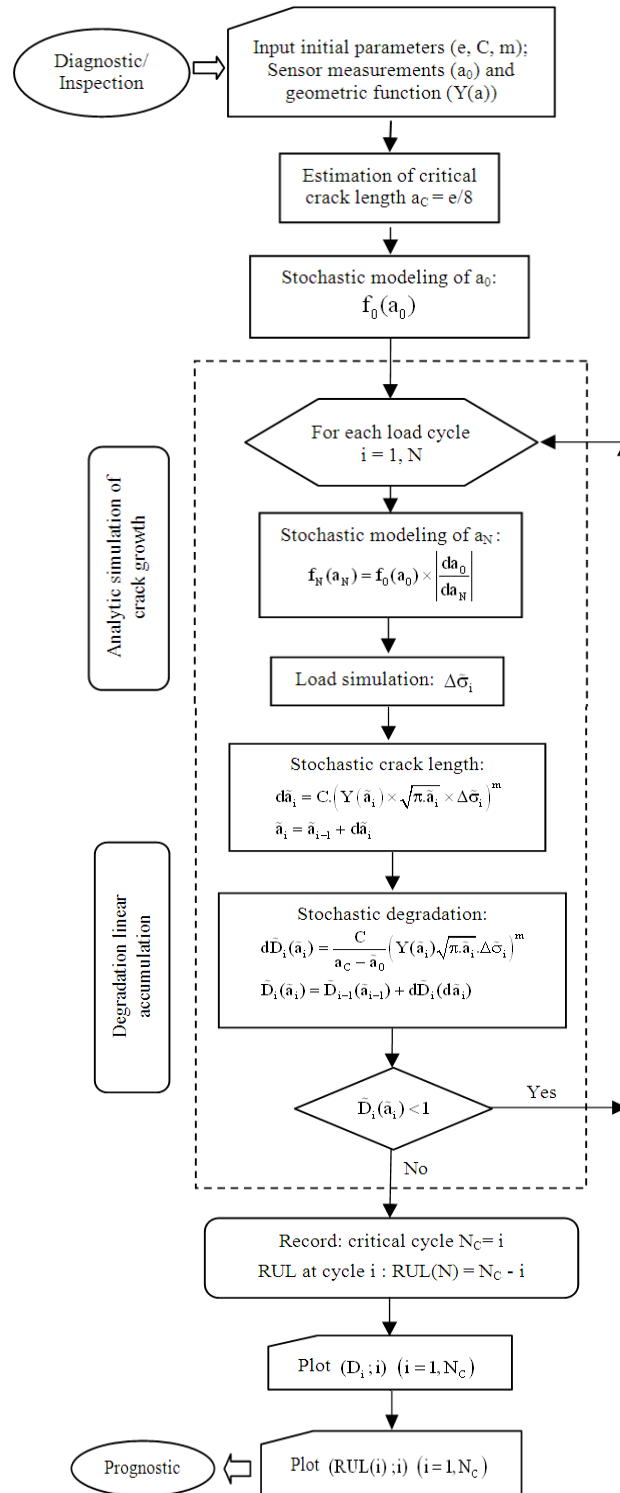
Diagnostic/ Inspection

Input initial parameters (e, C, m); Sensor measurements ($a_0$) and geometric function (Y(a))

Estimation of critical crack length $a_C = e/8$

Stochastic modeling of $a_0$: $f_0(a_0)$

For each load cycle i = 1, N

Analytic simulation of crack growth

Stochastic modeling of $a_N$: $f_N(a_N) = f_0(a_0) \times \left|\frac{da_0}{da_N}\right|$

Load simulation: $\Delta\tilde{\sigma}_i$

Stochastic crack length: $d\tilde{a}_i = C.\left(Y(\tilde{a}_i) \times \sqrt{\pi.\tilde{a}_i} \times \Delta\tilde{\sigma}_i\right)^m$ $\tilde{a}_i = \tilde{a}_{i-1} + d\tilde{a}_i$

Degradation linear accumulation

Stochastic degradation: $d\tilde{D}_i(\tilde{a}_i) = \frac{C}{a_C - a_0}\left(Y(\tilde{a}_i)\sqrt{\pi.\tilde{a}_i}.\Delta\tilde{\sigma}_i\right)^m$ $\tilde{D}_i(\tilde{a}_i) = \tilde{D}_{i-1}(\tilde{a}_{i-1}) + d\tilde{D}_i(d\tilde{a}_i)$

$\tilde{D}_i(\tilde{a}_i) < 1$

Yes

No

Record: critical cycle $N_C$= i
RUL at cycle i : RUL(N) = $N_C$ - i

Plot $(D_i ; i)$ $(i = 1, N_C)$

Prognostic

Plot $(RUL(i) ; i)$ $(i = 1, N_C)$